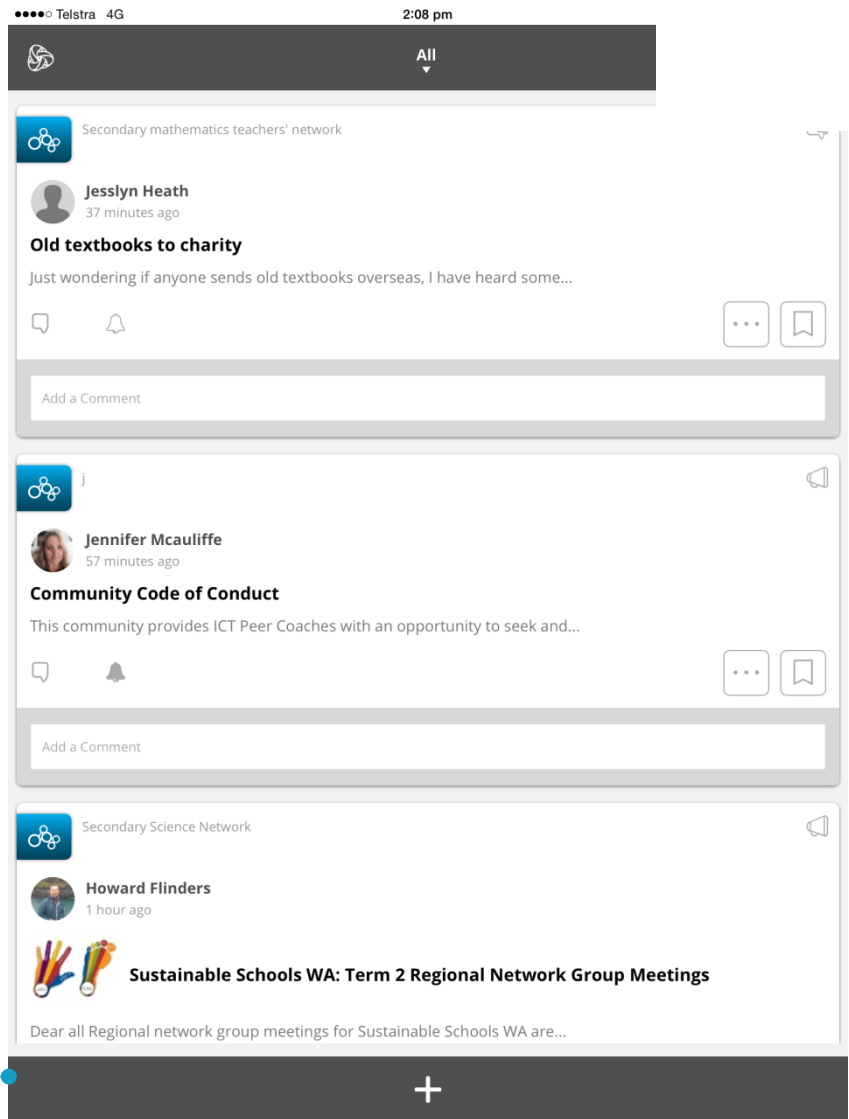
●●●●○ Telstra 4G 2:08 pm

All

Secondary mathematics teachers' network

Jesslyn Heath
37 minutes ago

Old textbooks to charity

Just wondering if anyone sends old textbooks overseas, I have heard some...

Add a Comment

j

Jennifer Mcauliffe
57 minutes ago

Community Code of Conduct

This community provides ICT Peer Coaches with an opportunity to seek and...

Add a Comment

Secondary Science Network

Howard Flinders
1 hour ago

Sustainable Schools WA: Term 2 Regional Network Group Meetings

Dear all Regional network group meetings for Sustainable Schools WA are...

+